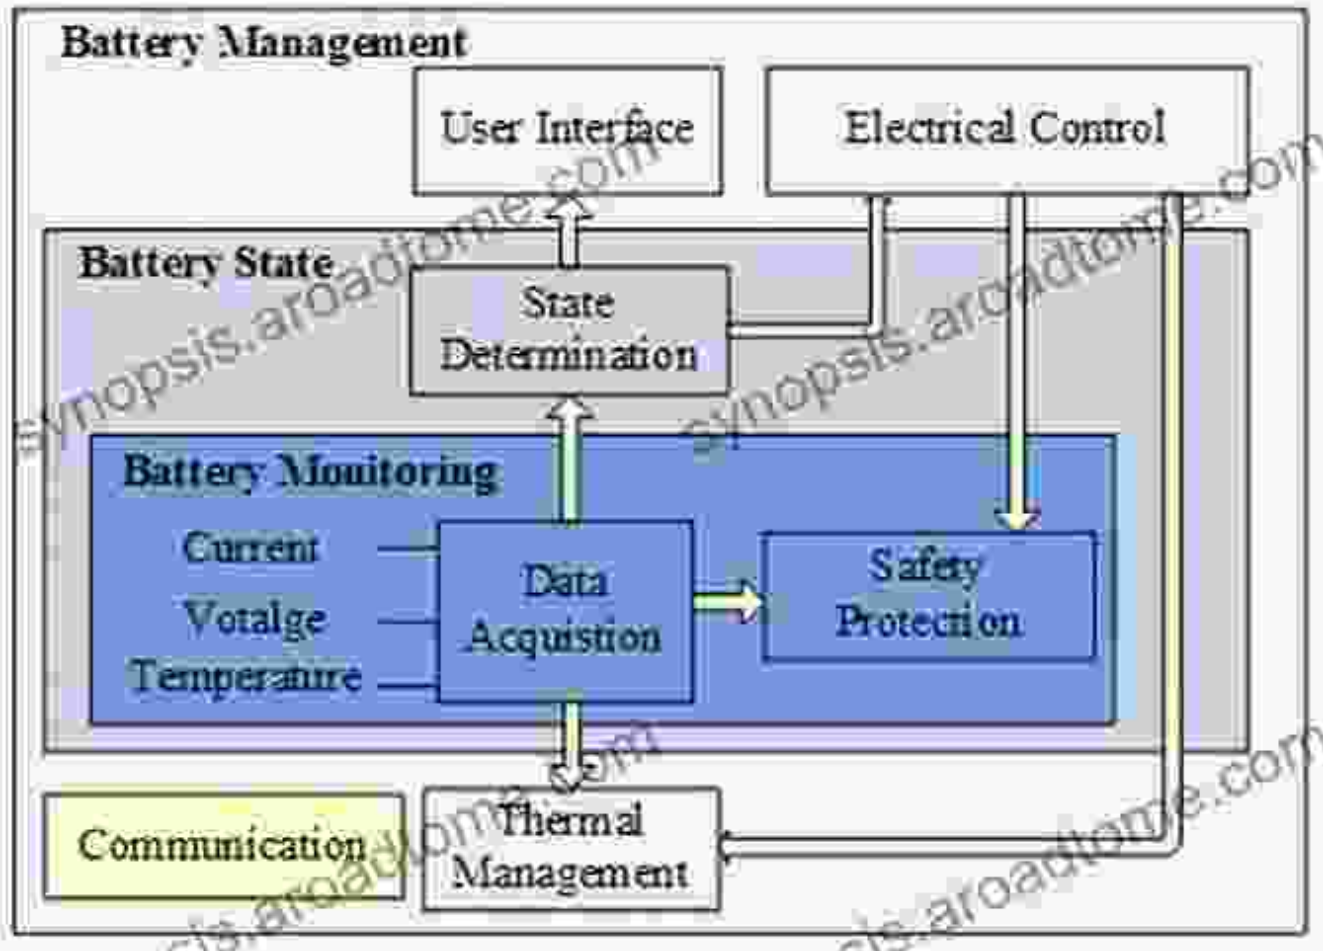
Battery Management

User Interface

Electrical Control

Battery State

State Determination

Battery Monitoring

Current

Votalge

Temperature

Data Acquistion

Safety Protection

Communication

Thermal Management

synopsis.aroadtome.com

synopsis.aroadtome.com

synopsis.aroadtome.com

synopsis.aroadtome.com